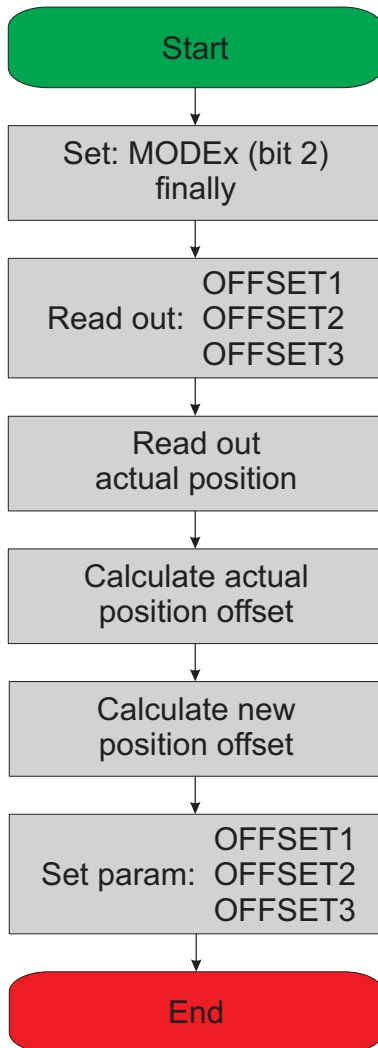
Start

Set: MODEx (bit 2) finally

Read out: OFFSET1
OFFSET2
OFFSET3

Read out actual position

Calculate actual position offset

Calculate new position offset

Set param: OFFSET1
OFFSET2
OFFSET3

End